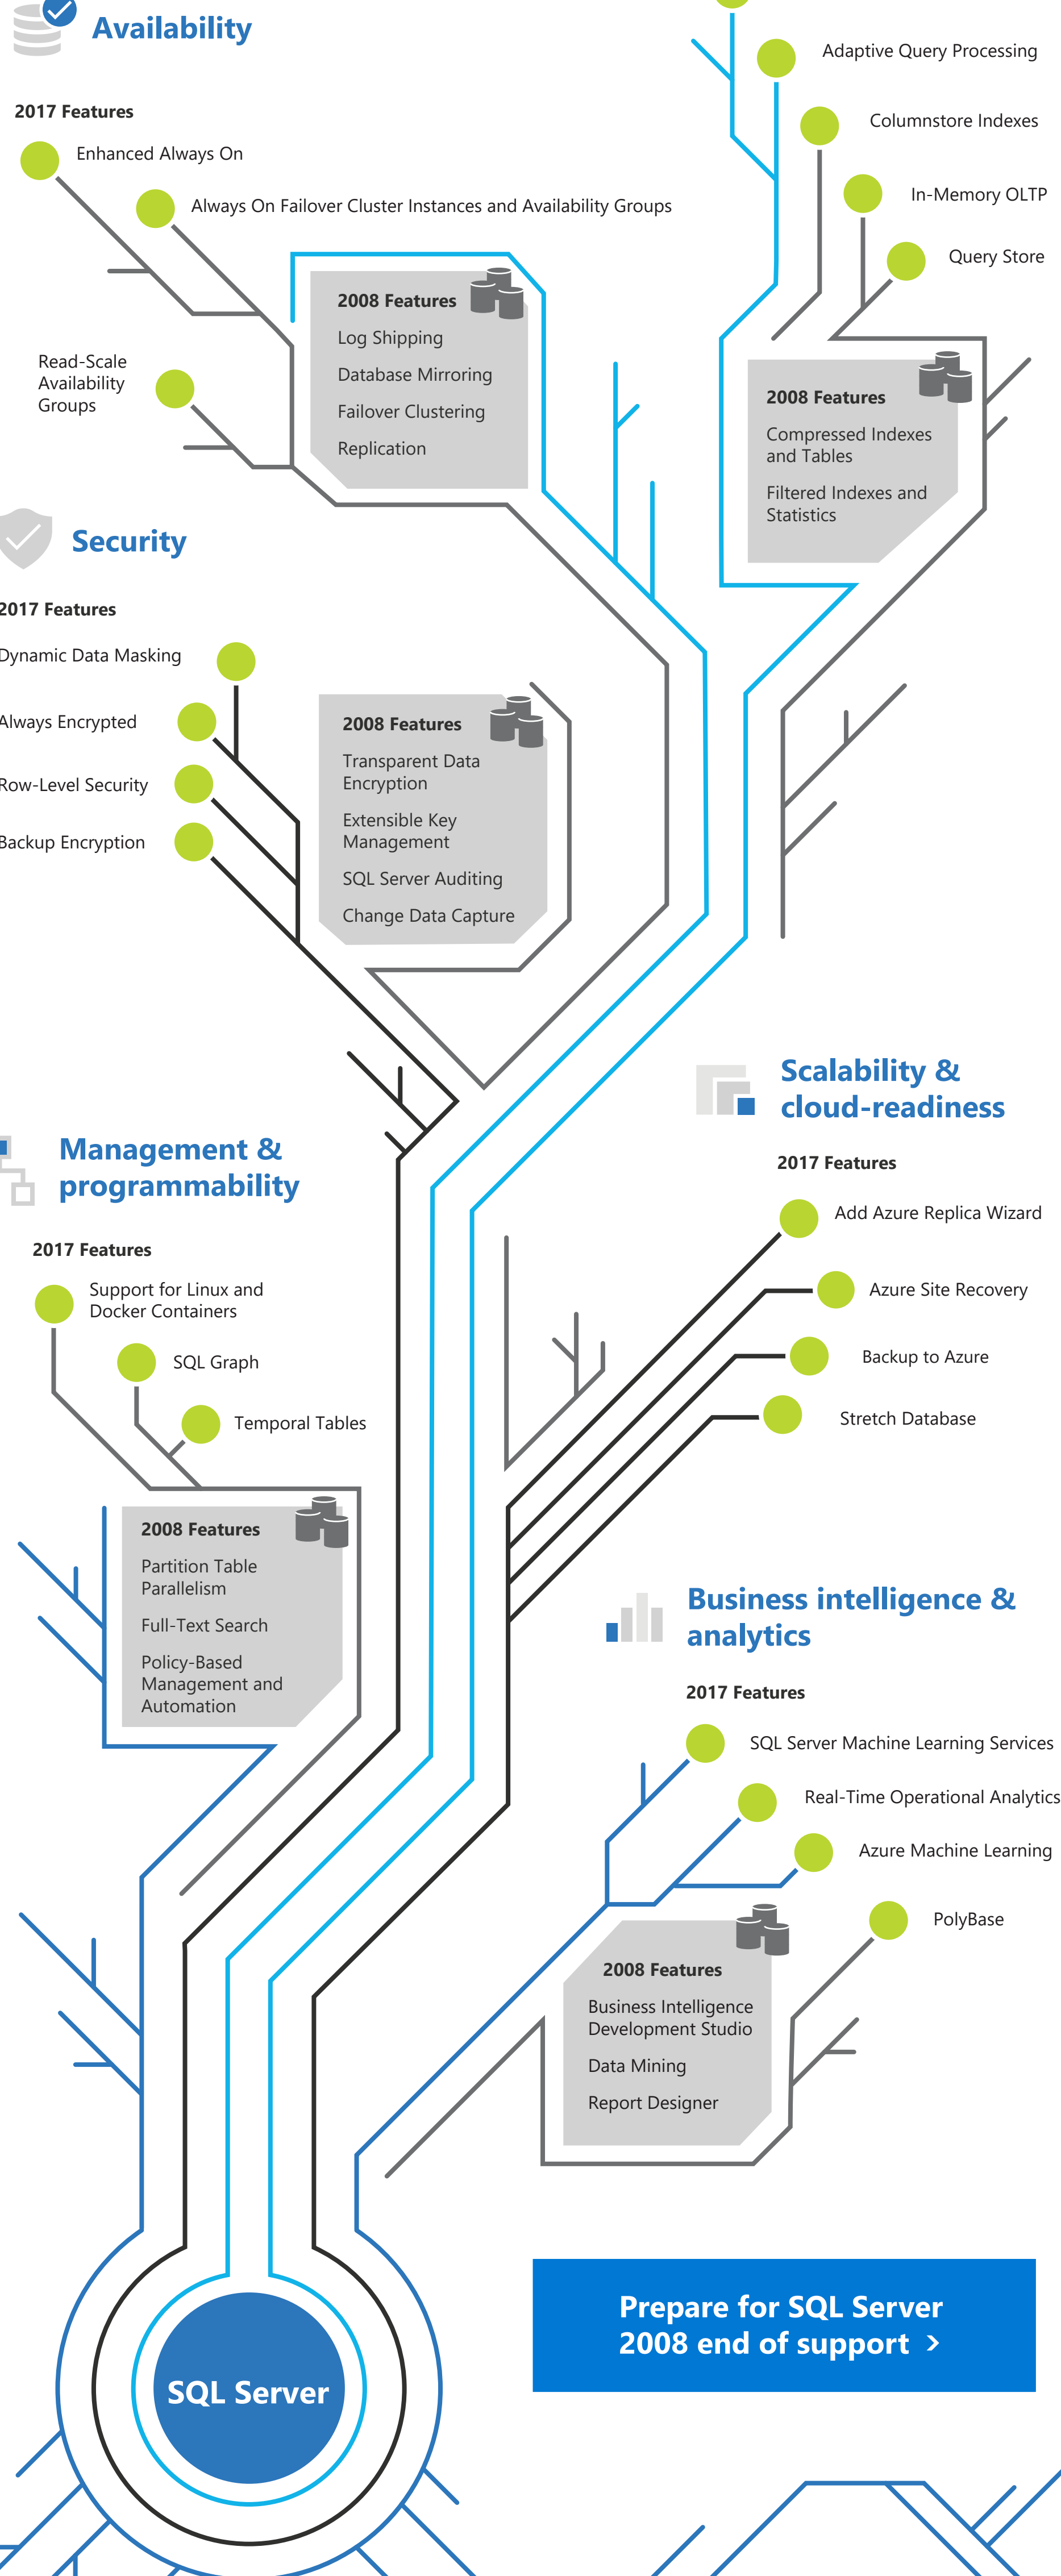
Availability

2017 Features

Enhanced Always On

Always On Failover Cluster Instances and Availability Groups

Read-Scale Availability Groups

2008 Features
Log Shipping
Database Mirroring
Failover Clustering
Replication

Adaptive Query Processing

Columnstore Indexes

In-Memory OLTP

Query Store

2008 Features
Compressed Indexes and Tables
Filtered Indexes and Statistics

Security

2017 Features

Dynamic Data Masking

Always Encrypted

Row-Level Security

Backup Encryption

2008 Features
Transparent Data Encryption
Extensible Key Management
SQL Server Auditing
Change Data Capture

Scalability & cloud-readiness

2017 Features

Add Azure Replica Wizard

Azure Site Recovery

Backup to Azure

Stretch Database

Management & programmability

2017 Features

Support for Linux and Docker Containers

SQL Graph

Temporal Tables

2008 Features
Partition Table Parallelism
Full-Text Search
Policy-Based Management and Automation

Business intelligence & analytics

2017 Features

SQL Server Machine Learning Services

Real-Time Operational Analytics

Azure Machine Learning

PolyBase

2008 Features
Business Intelligence Development Studio
Data Mining
Report Designer

SQL Server

Prepare for SQL Server 2008 end of support ›